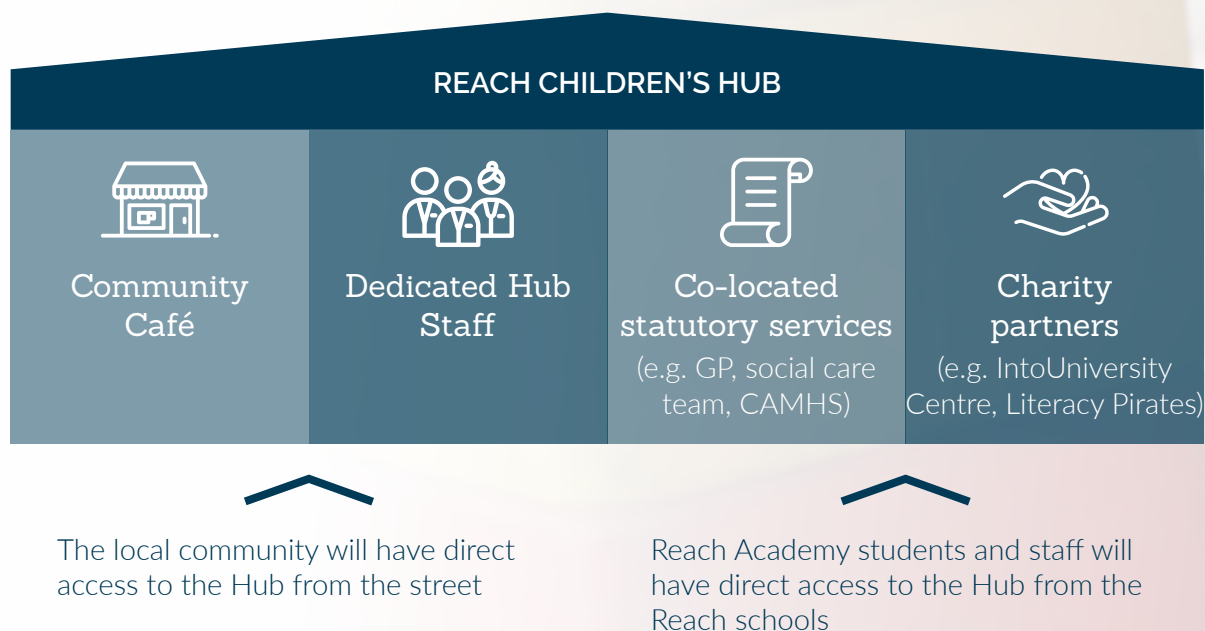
REACH CHILDREN'S HUB

Community Café

Dedicated Hub Staff

Co-located statutory services

(e.g. GP, social care team, CAMHS)

Charity partners

(e.g. IntoUniversity Centre, Literacy Pirates)

The local community will have direct access to the Hub from the street

Reach Academy students and staff will have direct access to the Hub from the Reach schools